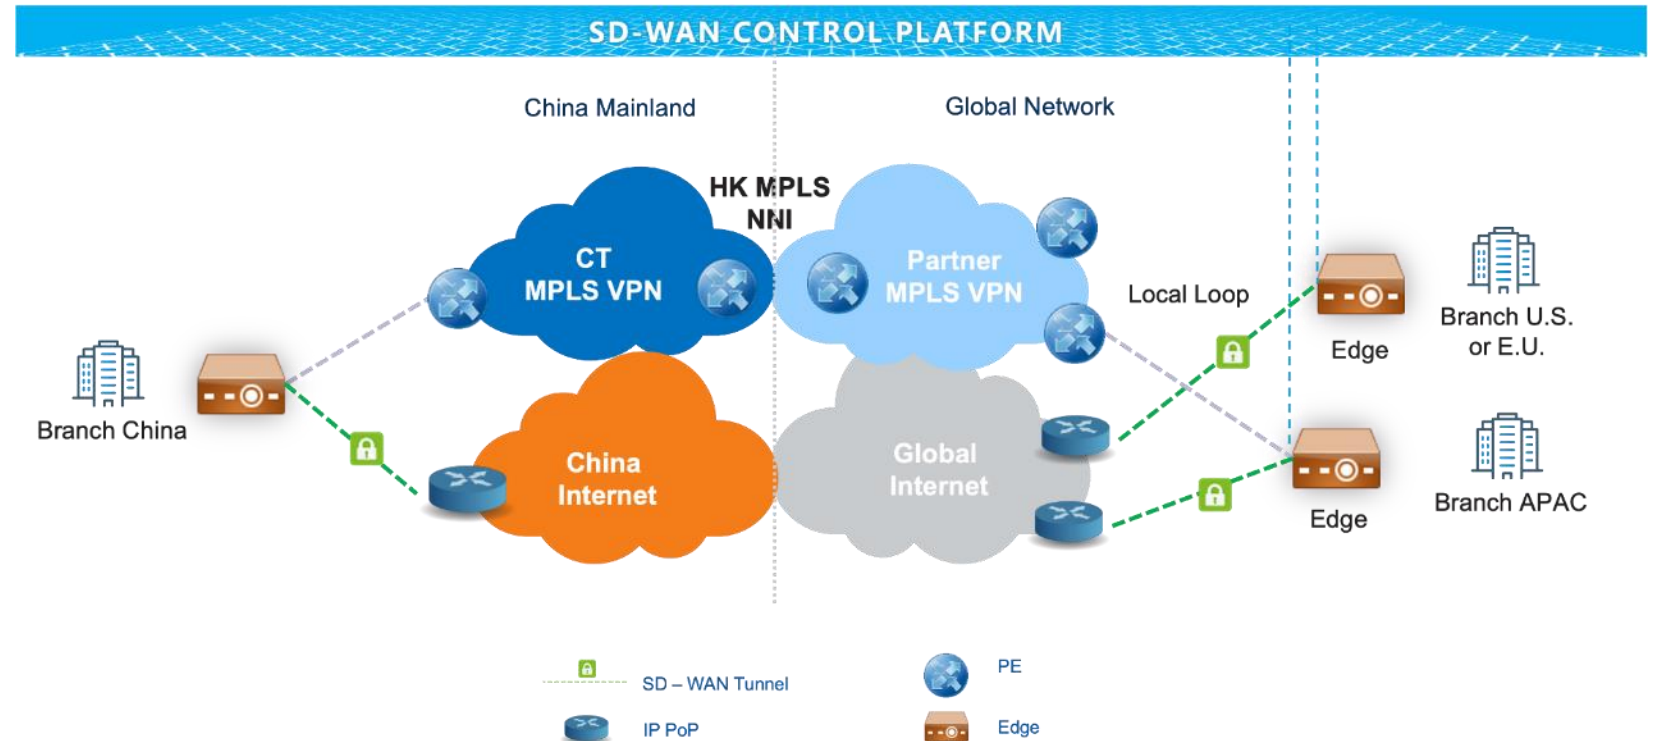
SD-WAN CONTROL PLATFORM

China Mainland

Global Network

HK MPLS NNI

CT MPLS VPN

Partner MPLS VPN

Local Loop

Edge

Branch U.S. or E.U.

Branch China

China Internet

Global Internet

Edge

Branch APAC

SD – WAN Tunnel

PE

IP PoP

Edge